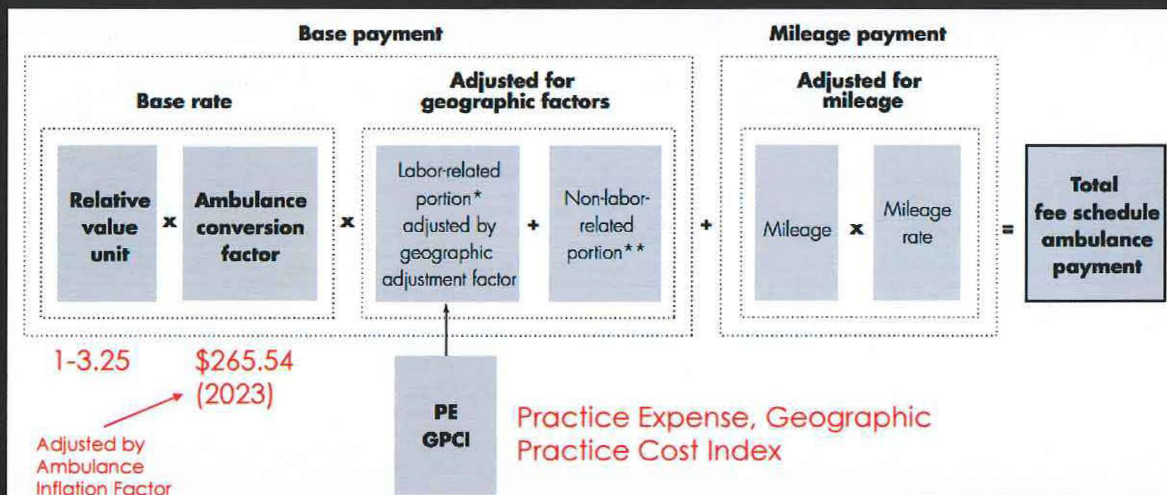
Base payment

Mileage payment

Base rate

Adjusted for geographic factors

Adjusted for mileage

Relative value unit x Ambulance conversion factor x Labor-related portion* adjusted by geographic adjustment factor + Non-labor-related portion** + Mileage x Mileage rate = Total fee schedule ambulance payment

1-3.25

$265.54 (2023)

Adjusted by Ambulance Inflation Factor

PE GPCI

Practice Expense, Geographic Practice Cost Index